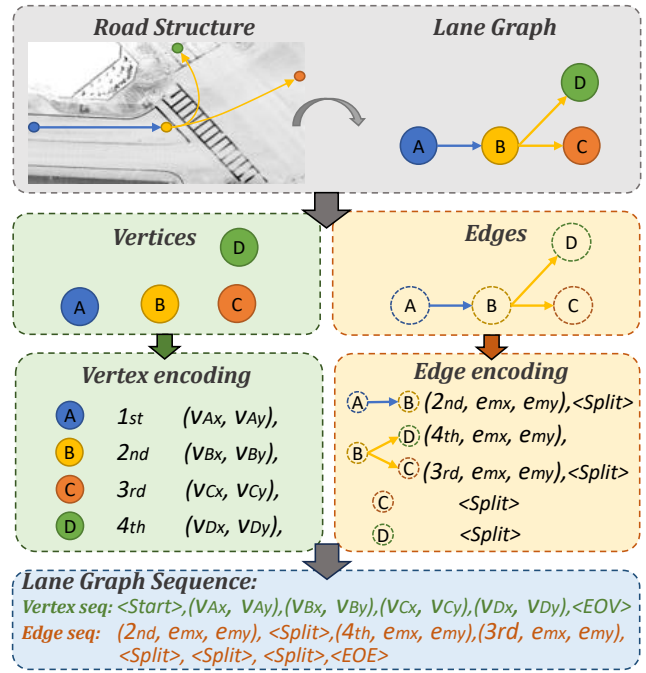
Road Structure

Lane Graph

A B C D

Vertices

D

A B C

Edges

D

A B C

Vertex encoding

A 1st ($v_{Ax}$, $v_{Ay}$),

B 2nd ($v_{Bx}$, $v_{By}$),

C 3rd ($v_{Cx}$, $v_{Cy}$),

D 4th ($v_{Dx}$, $v_{Dy}$),

Edge encoding

A B (2nd, $e_{mx}$, $e_{my}$),<Split>

B D (4th, $e_{mx}$, $e_{my}$),

C (3rd, $e_{mx}$, $e_{my}$),<Split>

C <Split>

D <Split>

Lane Graph Sequence:

Vertex seq: <Start>,($v_{Ax}$, $v_{Ay}$),($v_{Bx}$, $v_{By}$),($v_{Cx}$, $v_{Cy}$),($v_{Dx}$, $v_{Dy}$),<EOV>

Edge seq: (2nd, $e_{mx}$, $e_{my}$), <Split>,(4th, $e_{mx}$, $e_{my}$),(3rd, $e_{mx}$, $e_{my}$), <Split>, <Split>, <Split>,<EOE>